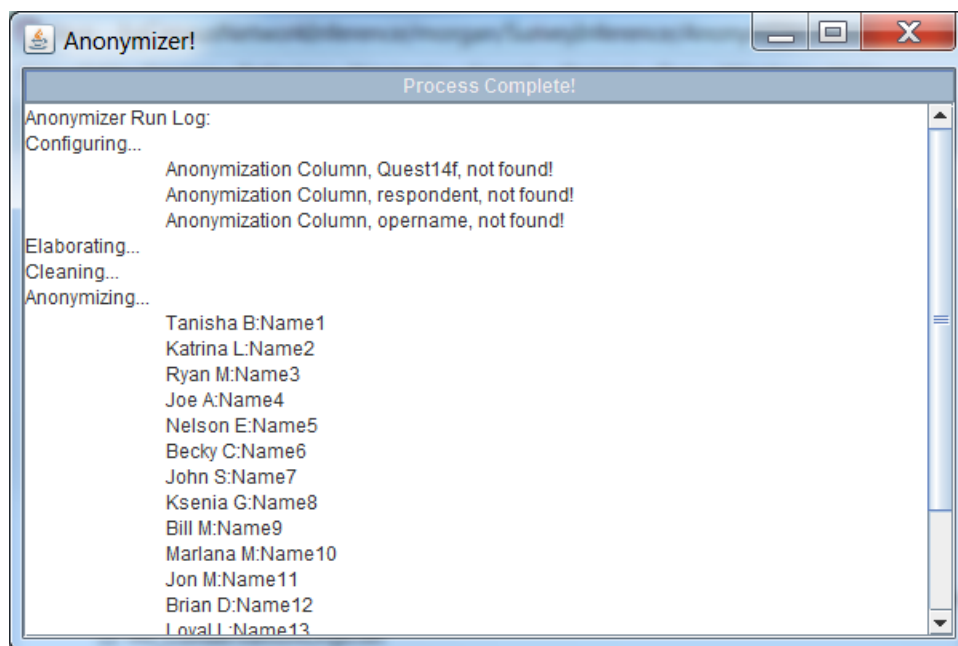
Anonymizer!

Process Complete!

Anonymizer Run Log:
Configuring...
Anonymization Column, Quest14f, not found!
Anonymization Column, respondent, not found!
Anonymization Column, opername, not found!
Elaborating...
Cleaning...
Anonymizing...
Tanisha B:Name1
Katrina L:Name2
Ryan M:Name3
Joe A:Name4
Nelson E:Name5
Becky C:Name6
John S:Name7
Ksenia G:Name8
Bill M:Name9
Marlana M:Name10
Jon M:Name11
Brian D:Name12
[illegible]:Name13